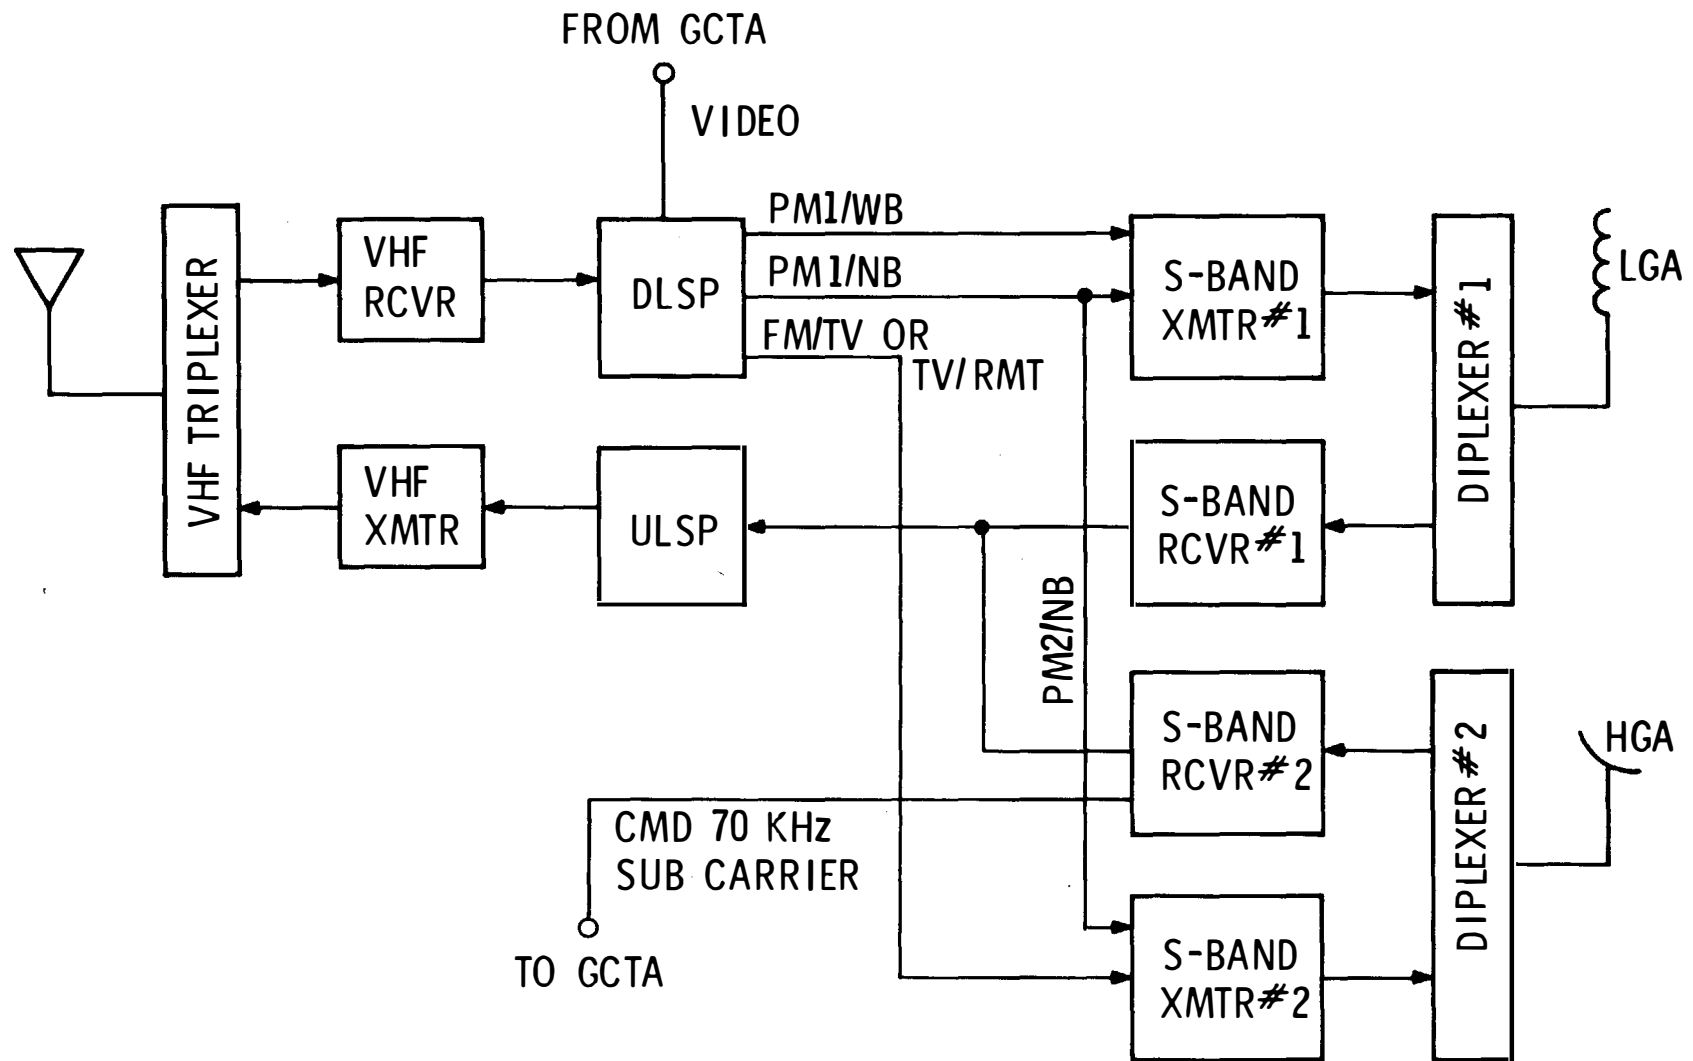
FROM GCTA

VIDEO

VHF TRIPLEXER

VHF RCVR

DLSP

PM1/WB

PM1/NB

FM/TV OR TV/RMT

S-BAND XMTR#1

DIPLEXER #1

LGA

VHF XMTR

ULSP

S-BAND RCVR#1

PM2/NB

S-BAND RCVR#2

DIPLEXER #2

HGA

CMD 70 KHz SUB CARRIER

TO GCTA

S-BAND XMTR#2